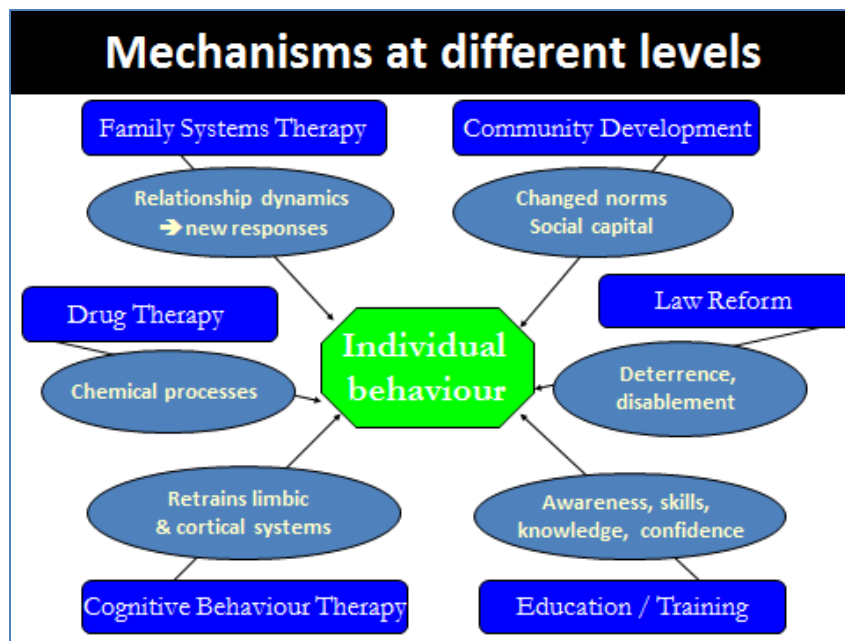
Mechanisms at different levels

Family Systems Therapy

Relationship dynamics
➔ new responses

Community Development

Changed norms
Social capital

Drug Therapy

Chemical processes

Individual behaviour

Law Reform

Deterrence, disablement

Retrains limbic & cortical systems

Awareness, skills, knowledge, confidence

Cognitive Behaviour Therapy

Education / Training